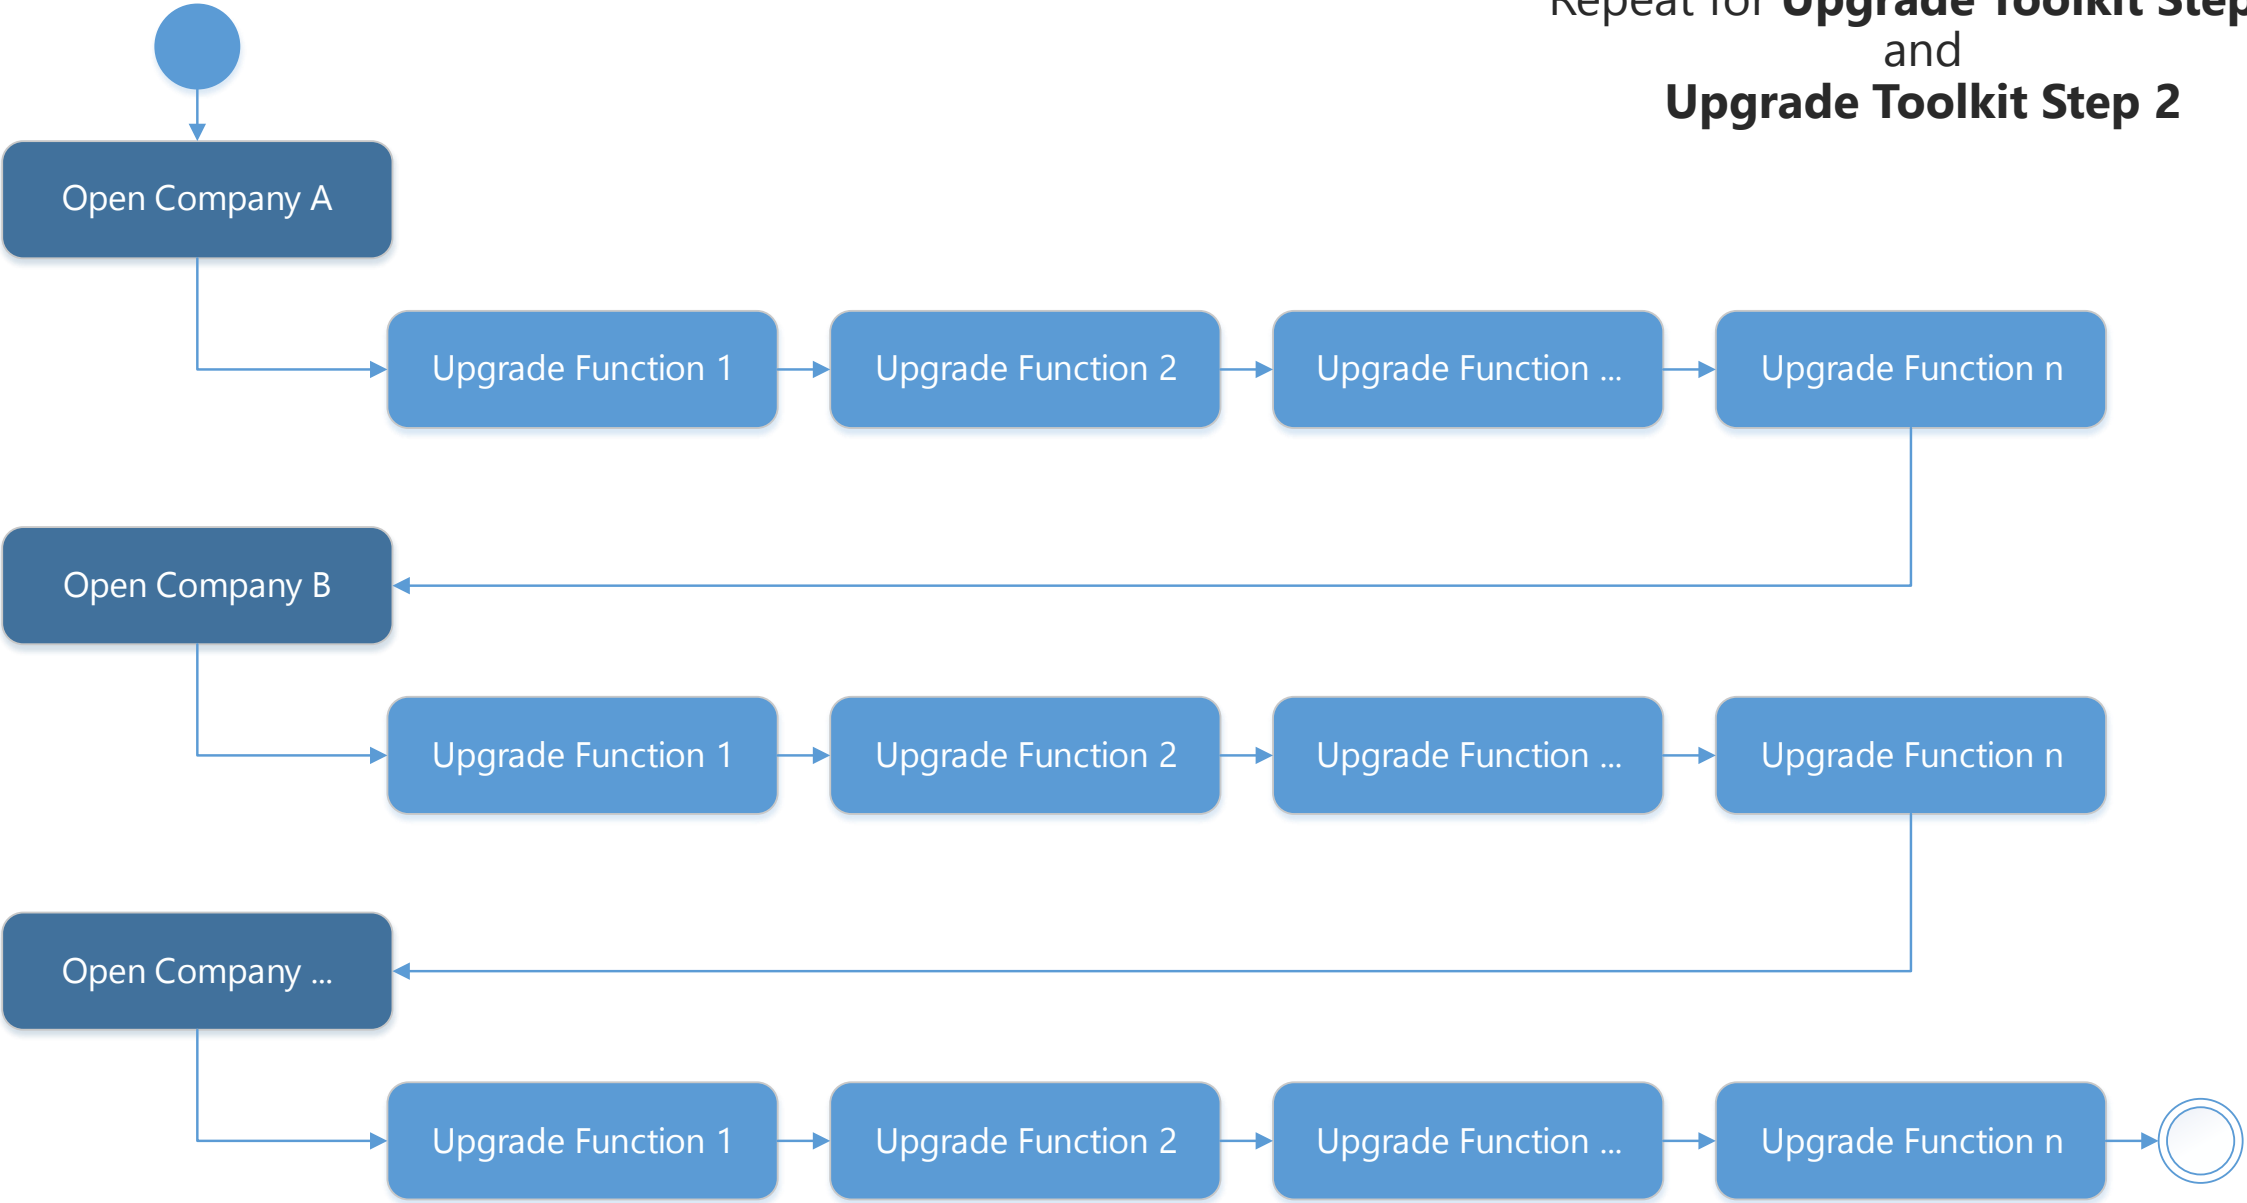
Repeat for **Upgrade Toolkit Step** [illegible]
and
**Upgrade Toolkit Step 2**

Open Company A

Upgrade Function 1

Upgrade Function 2

Upgrade Function ...

Upgrade Function n

Open Company B

Upgrade Function 1

Upgrade Function 2

Upgrade Function ...

Upgrade Function n

Open Company ...

Upgrade Function 1

Upgrade Function 2

Upgrade Function ...

Upgrade Function n